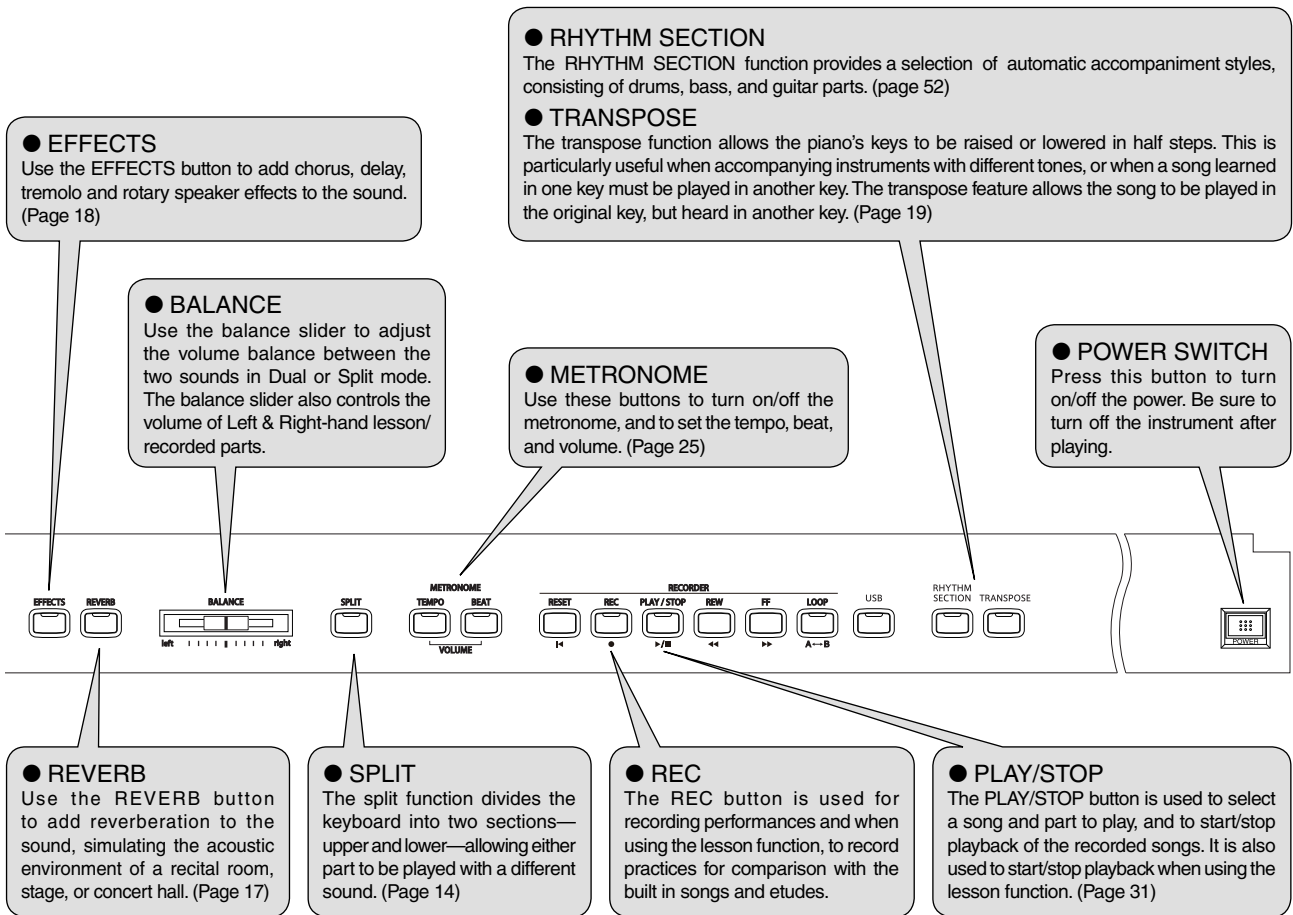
● RHYTHM SECTION
The RHYTHM SECTION function provides a selection of automatic accompaniment styles, consisting of drums, bass, and guitar parts. (page 52)

● TRANSPOSE
The transpose function allows the piano's keys to be raised or lowered in half steps. This is particularly useful when accompanying instruments with different tones, or when a song learned in one key must be played in another key. The transpose feature allows the song to be played in the original key, but heard in another key. (Page 19)

● EFFECTS
Use the EFFECTS button to add chorus, delay, tremolo and rotary speaker effects to the sound. (Page 18)

● BALANCE
Use the balance slider to adjust the volume balance between the two sounds in Dual or Split mode. The balance slider also controls the volume of Left & Right-hand lesson/ recorded parts.

● METRONOME
Use these buttons to turn on/off the metronome, and to set the tempo, beat, and volume. (Page 25)

● POWER SWITCH
Press this button to turn on/off the power. Be sure to turn off the instrument after playing.

EFFECTS REVERB BALANCE left right SPLIT METRONOME TEMPO BEAT VOLUME RECORDER RESET REC PLAY / STOP REW FF LOOP A↔B USB RHYTHM SECTION TRANSPOSE POWER

● REVERB
Use the REVERB button to add reverberation to the sound, simulating the acoustic environment of a recital room, stage, or concert hall. (Page 17)

● SPLIT
The split function divides the keyboard into two sections—upper and lower—allowing either part to be played with a different sound. (Page 14)

● REC
The REC button is used for recording performances and when using the lesson function, to record practices for comparison with the built in songs and etudes.

● PLAY/STOP
The PLAY/STOP button is used to select a song and part to play, and to start/stop playback of the recorded songs. It is also used to start/stop playback when using the lesson function. (Page 31)